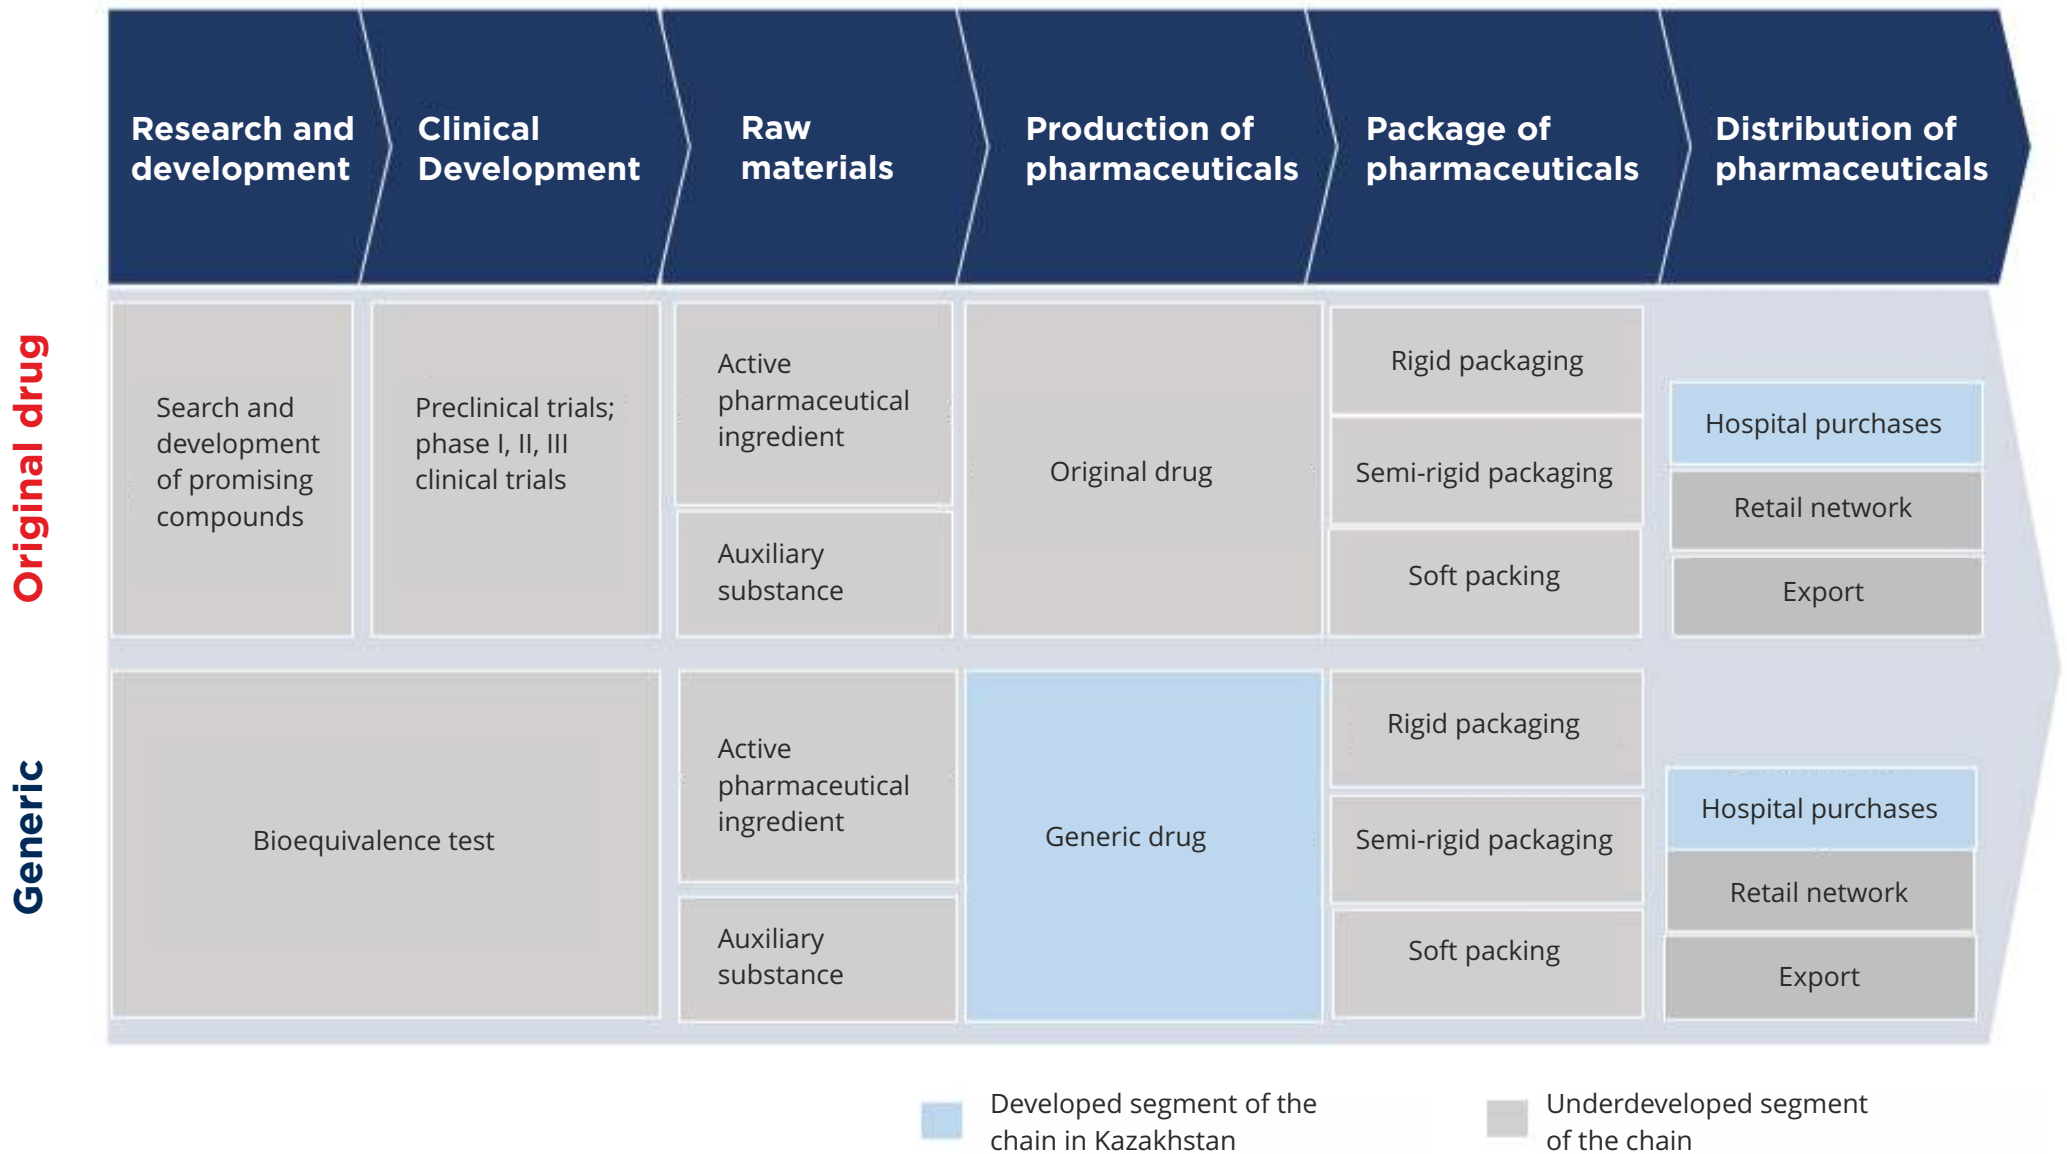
Research and development

Clinical Development

Raw materials

Production of pharmaceuticals

Package of pharmaceuticals

Distribution of pharmaceuticals

Original drug

Search and development of promising compounds

Preclinical trials; phase I, II, III clinical trials

Active pharmaceutical ingredient

Auxiliary substance

Original drug

Rigid packaging

Semi-rigid packaging

Soft packing

Hospital purchases

Retail network

Export

Generic

Bioequivalence test

Active pharmaceutical ingredient

Auxiliary substance

Generic drug

Rigid packaging

Semi-rigid packaging

Soft packing

Hospital purchases

Retail network

Export

Developed segment of the chain in Kazakhstan

Underdeveloped segment of the chain